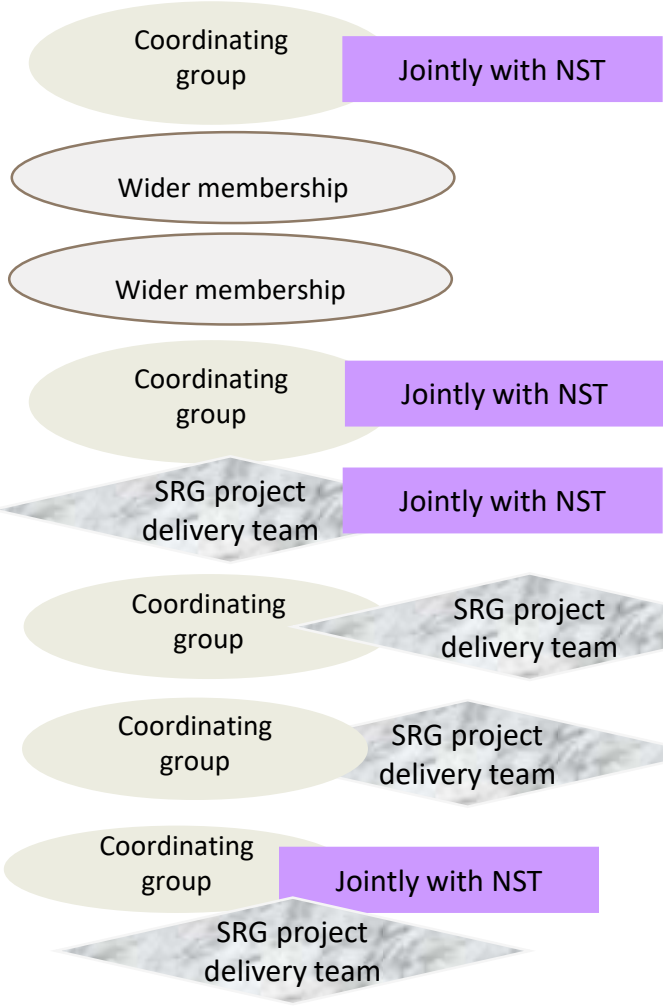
Coordinating group

Jointly with NST

Wider membership

Wider membership

Coordinating group

Jointly with NST

SRG project delivery team

Jointly with NST

Coordinating group

SRG project delivery team

Coordinating group

SRG project delivery team

Coordinating group

Jointly with NST

SRG project delivery team